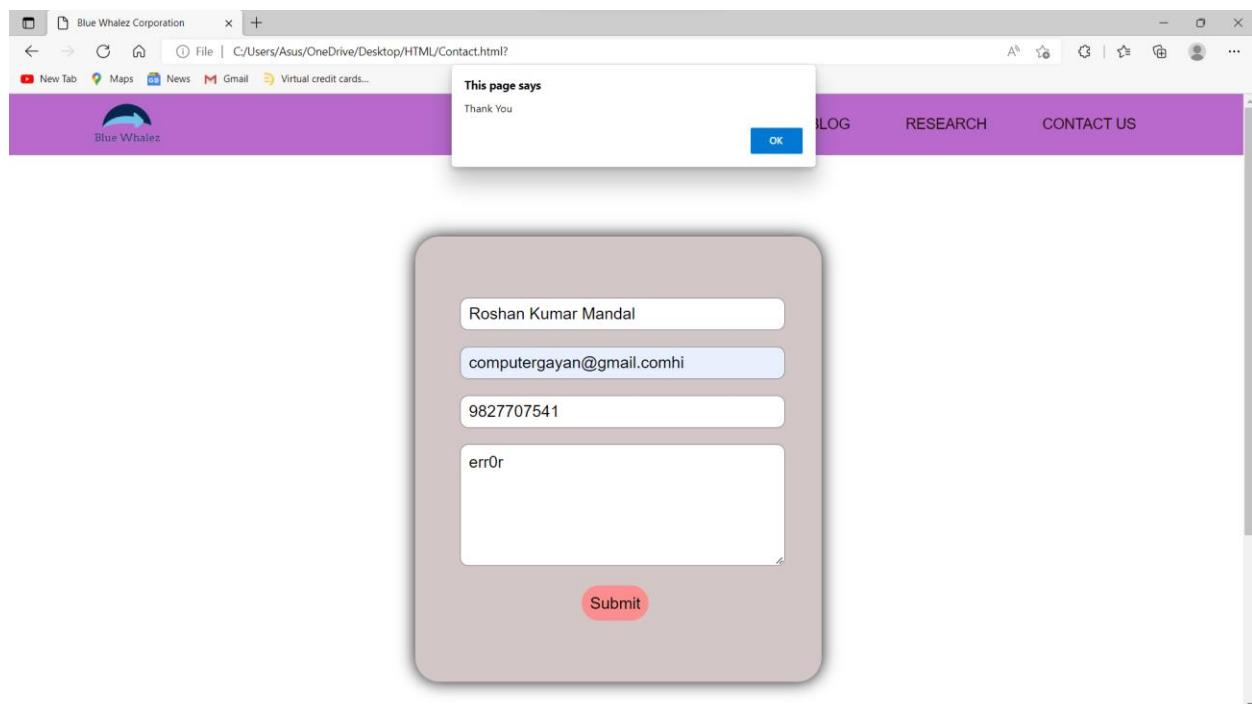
Blue Whalez Corporation

File | C:/Users/Asus/OneDrive/Desktop/HTML/Contact.html?

New Tab Maps News Gmail Virtual credit cards...

This page says

Thank You

OK

Blue Whalez

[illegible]LOG RESEARCH CONTACT US

Roshan Kumar Mandal

computergayan@gmail.comhi

9827707541

err0r

Submit